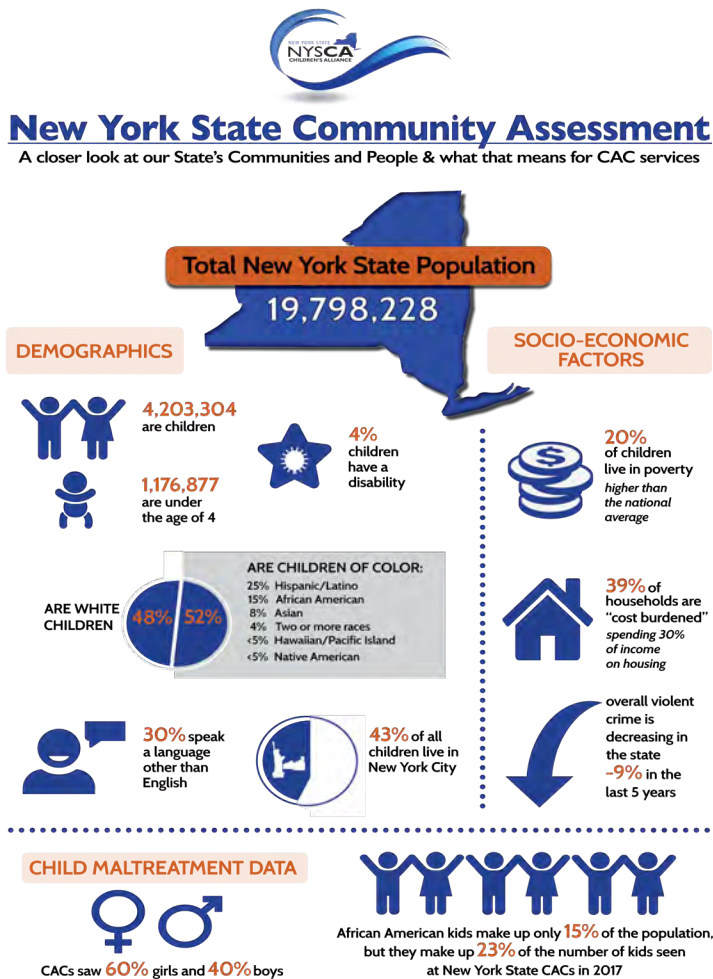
NEW YORK STATE
NYSCA
CHILDREN'S ALLIANCE

New York State Community Assessment

A closer look at our State's Communities and People & what that means for CAC services

Total New York State Population
19,798,228

DEMOGRAPHICS

4,203,304 are children

1,176,877 are under the age of 4

4% children have a disability

ARE WHITE CHILDREN
48% 52%

ARE CHILDREN OF COLOR:
25% Hispanic/Latino
15% African American
8% Asian
4% Two or more races
<5% Hawaiian/Pacific Island
<5% Native American

30% speak a language other than English

43% of all children live in New York City

SOCIO-ECONOMIC FACTORS

20% of children live in poverty
higher than the national average

39% of households are "cost burdened"
spending 30% of income on housing

overall violent crime is decreasing in the state
-9% in the last 5 years

CHILD MALTREATMENT DATA

CACs saw 60% girls and 40% boys

African American kids make up only 15% of the population, but they make up 23% of the number of kids seen at New York State CACs in 2017